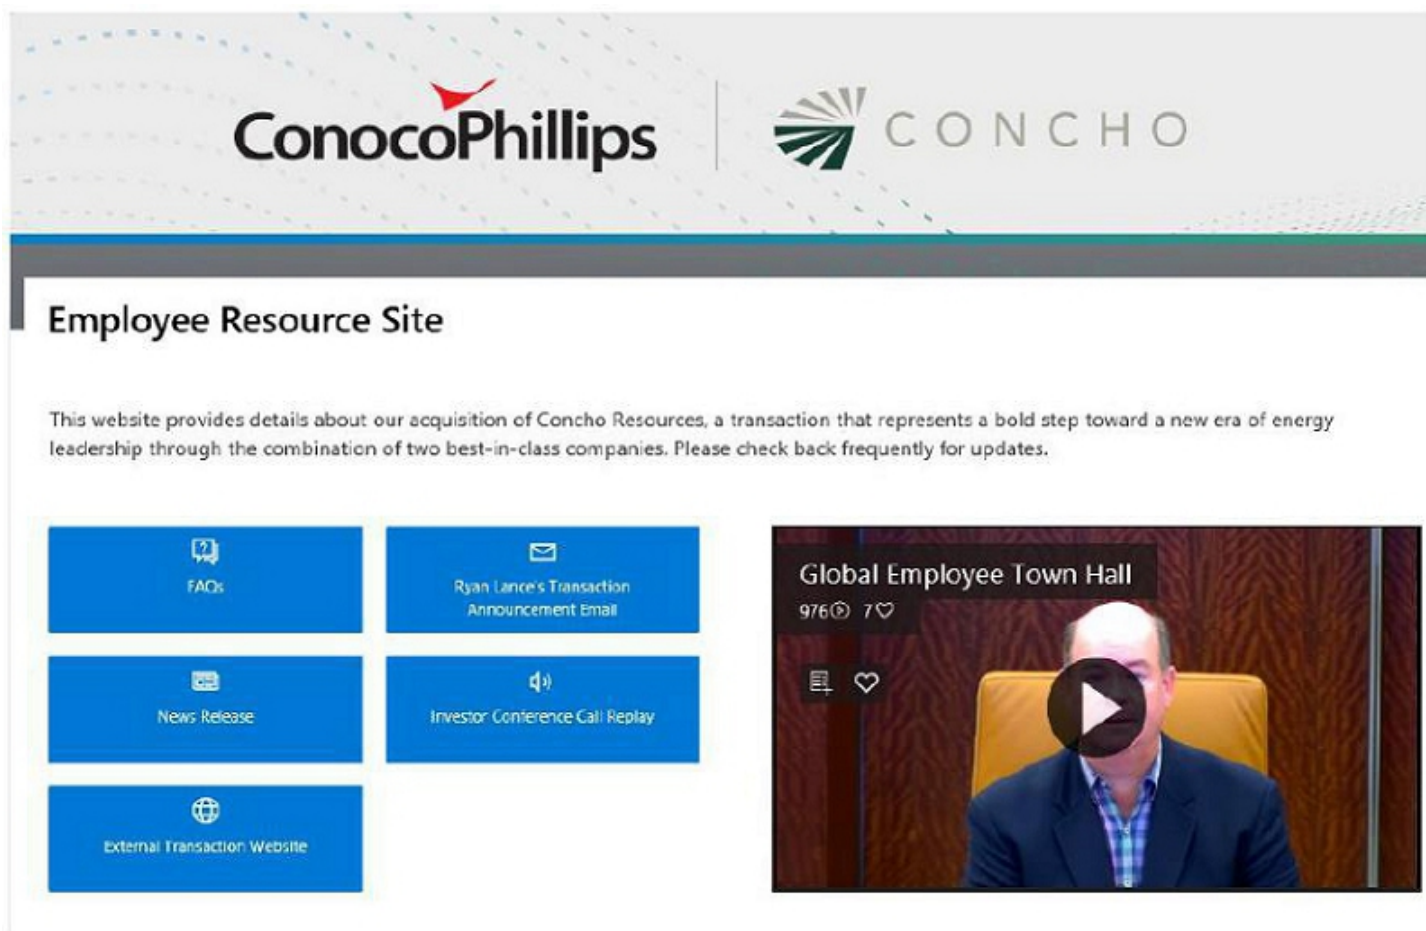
ConocoPhillips

CONCHO

Employee Resource Site

This website provides details about our acquisition of Concho Resources, a transaction that represents a bold step toward a new era of energy leadership through the combination of two best-in-class companies. Please check back frequently for updates.

FAQs

Ryan Lance's Transaction Announcement Email

News Release

Investor Conference Call Replay

External Transaction Website

Global Employee Town Hall

976 7